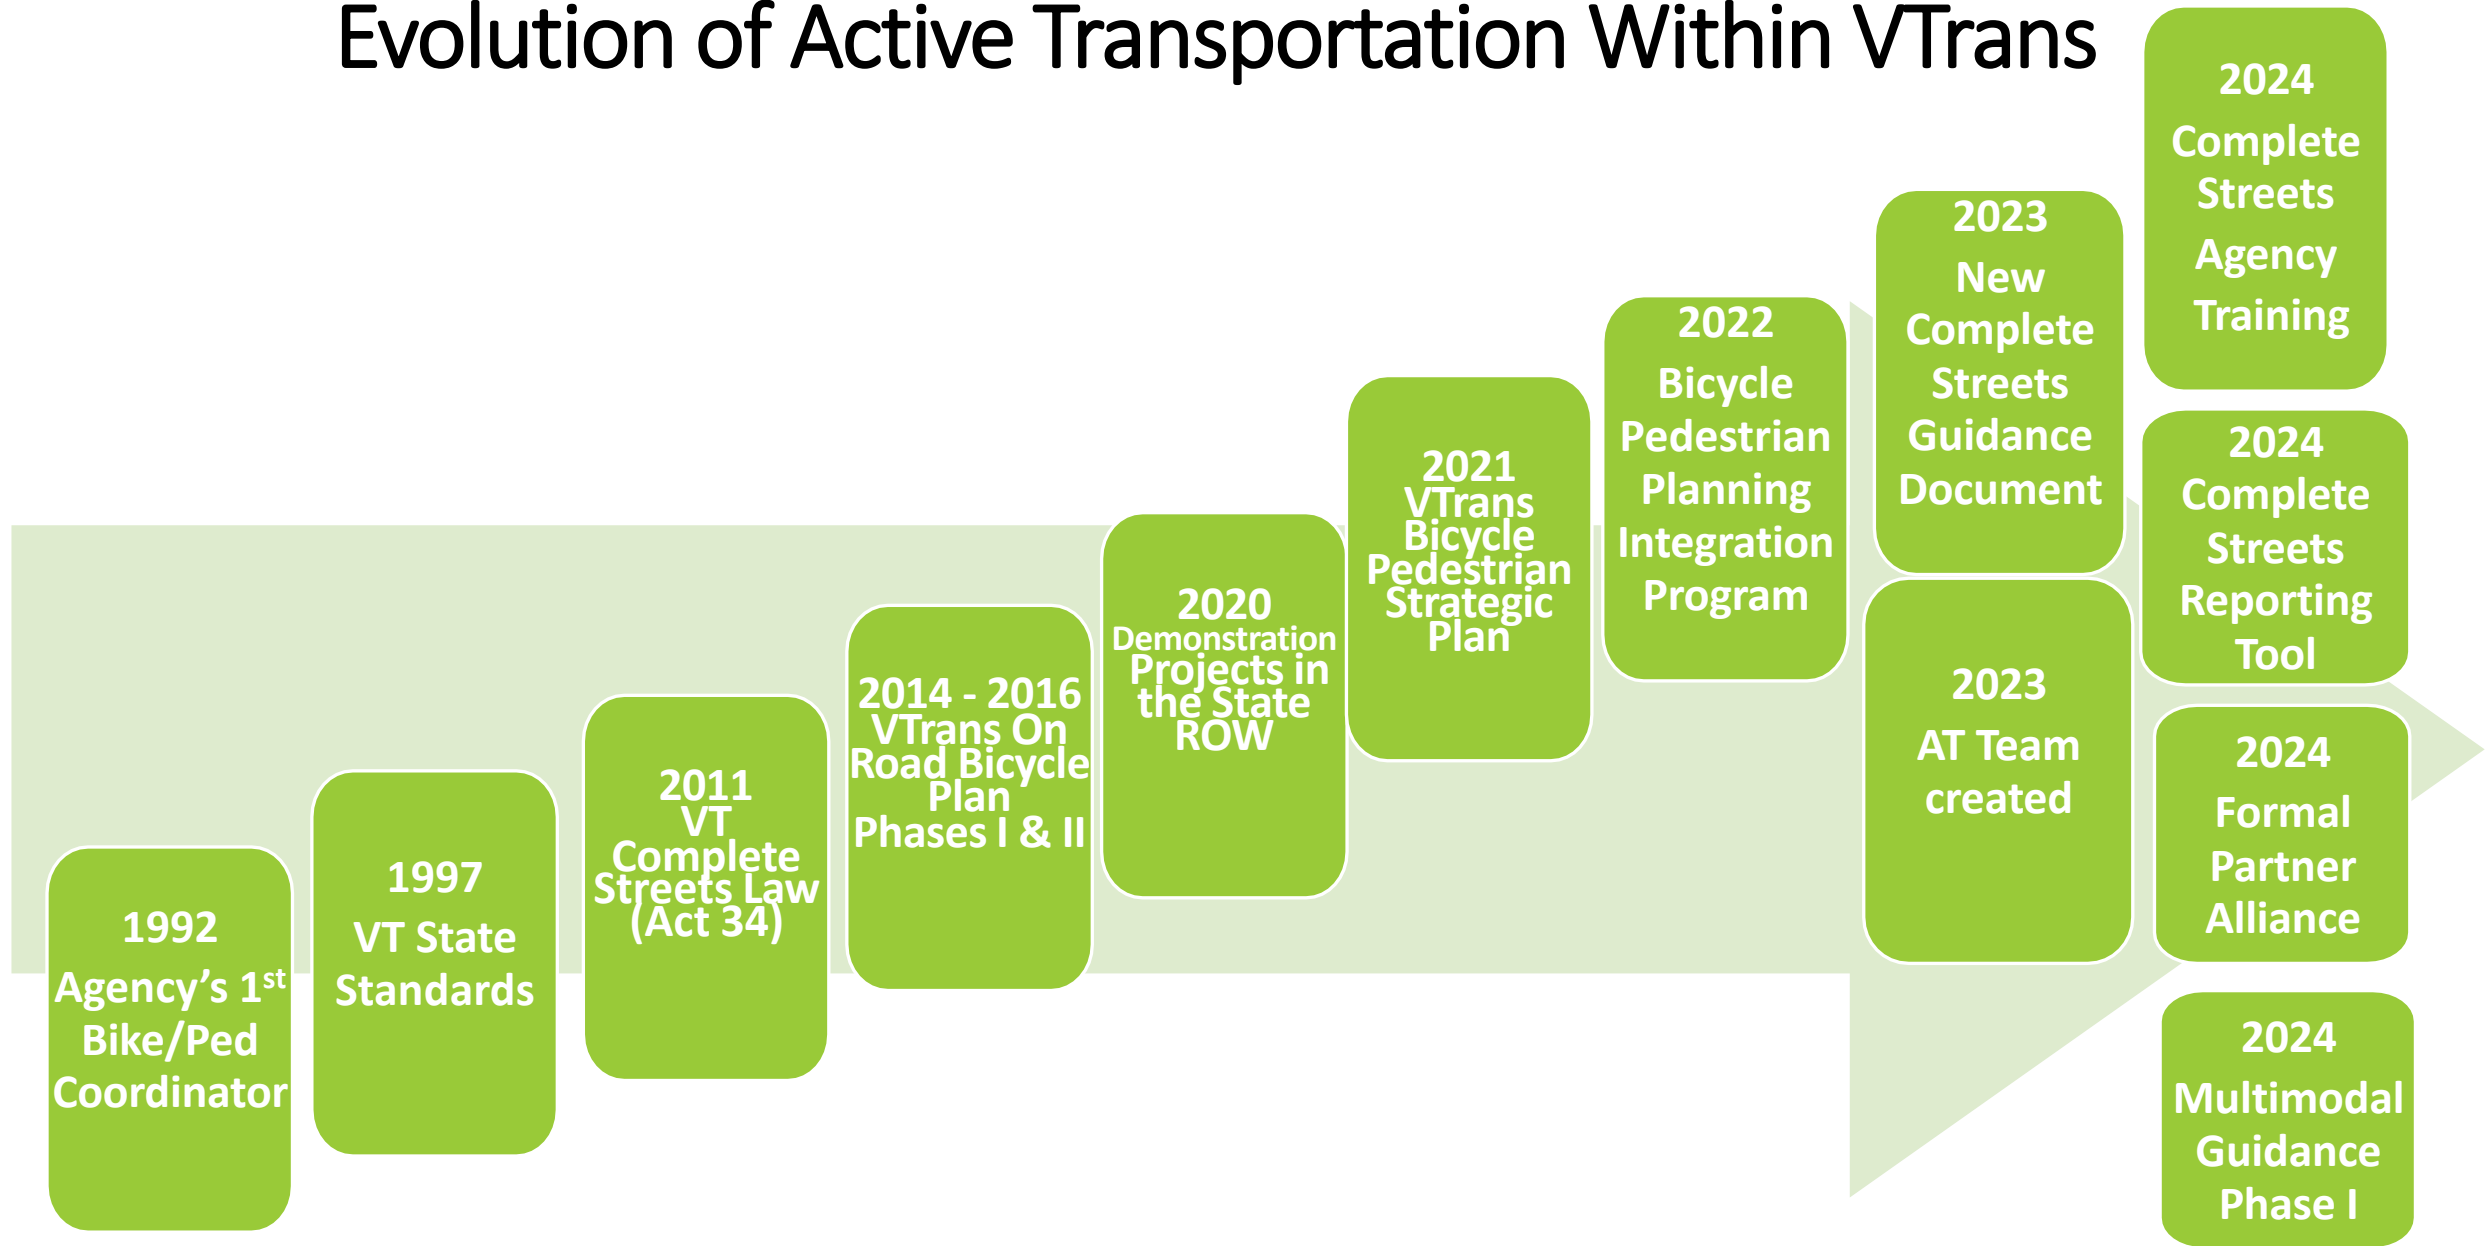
Evolution of Active Transportation Within VTrans

1992
Agency's 1$^{st}$ Bike/Ped Coordinator

1997
VT State Standards

2011
VT Complete Streets Law (Act 34)

2014 - 2016
VTrans On Road Bicycle Plan Phases I & II

2020
Demonstration Projects in the State ROW

2021
VTrans Bicycle Pedestrian Strategic Plan

2022
Bicycle Pedestrian Planning Integration Program

2023
New Complete Streets Guidance Document

2023
AT Team created

2024
Complete Streets Agency Training

2024
Complete Streets Reporting Tool

2024
Formal Partner Alliance

2024
Multimodal Guidance Phase I